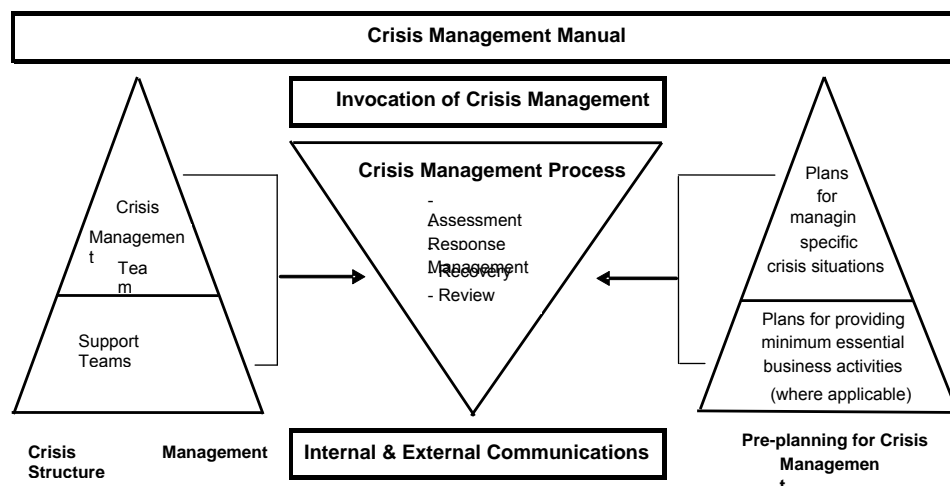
Crisis Management Manual

Invocation of Crisis Management

Crisis Management Team

Support Teams

Crisis Management Process

- Assessment
Response
Management
- Recovery
- Review

Plans for managin specific crisis situations

Plans for providing minimum essential business activities (where applicable)

Crisis Management Structure

Internal & External Communications

Pre-planning for Crisis Management